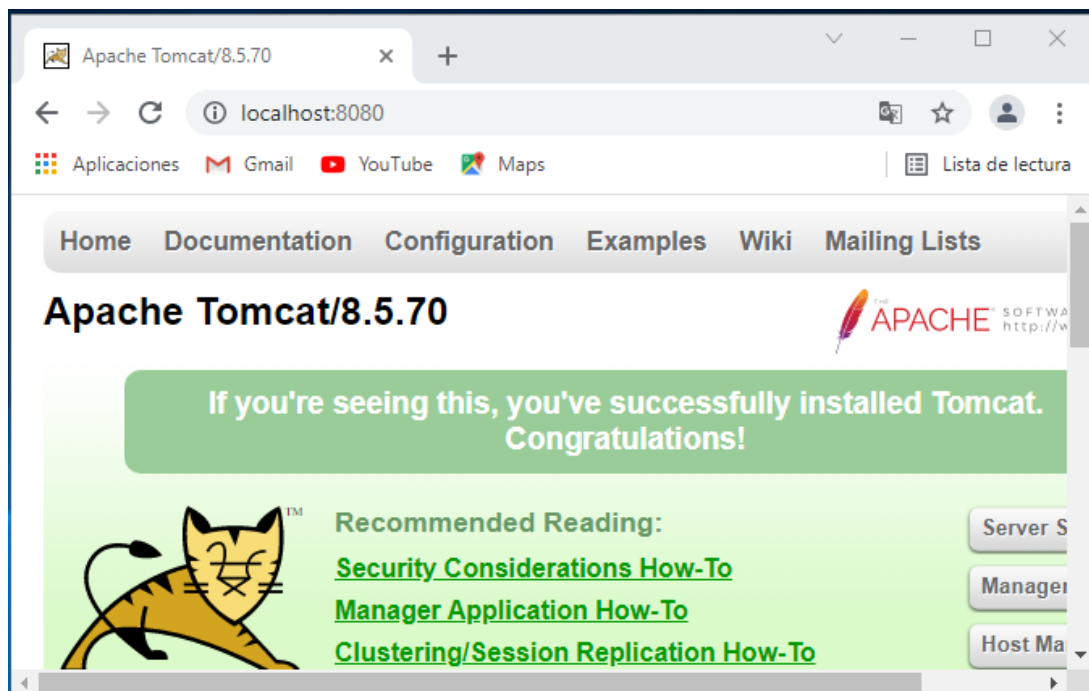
Apache Tomcat/8.5.70

localhost:8080

Aplicaciones Gmail YouTube Maps Lista de lectura

Home Documentation Configuration Examples Wiki Mailing Lists

Apache Tomcat/8.5.70

APACHE SOFTWA http://w

If you're seeing this, you've successfully installed Tomcat. Congratulations!

TM

Recommended Reading:

Security Considerations How-To

Manager Application How-To

Clustering/Session Replication How-To

Server S

Manager

Host Ma